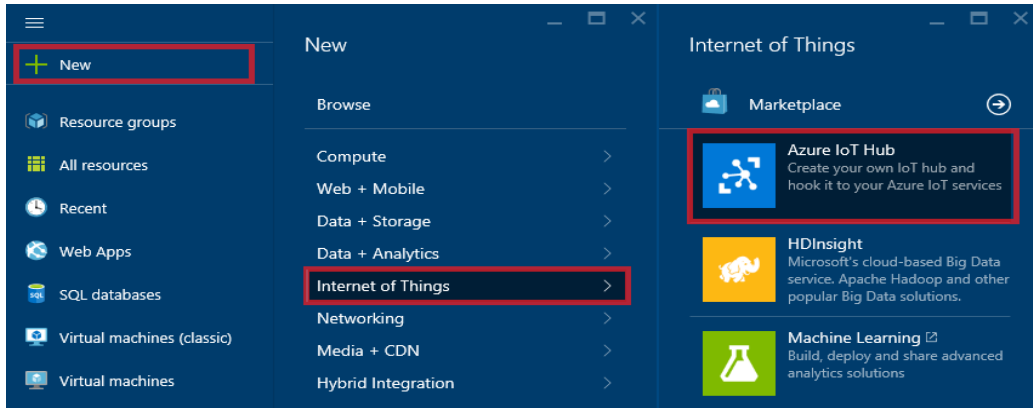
New

Resource groups

All resources

Recent

Web Apps

SQL databases

Virtual machines (classic)

Virtual machines

New

Browse

Compute >

Web + Mobile >

Data + Storage >

Data + Analytics >

Internet of Things >

Networking >

Media + CDN >

Hybrid Integration >

Internet of Things

Marketplace

Azure IoT Hub
Create your own IoT hub and hook it to your Azure IoT services

HDInsight
Microsoft's cloud-based Big Data service. Apache Hadoop and other popular Big Data solutions.

Machine Learning
Build, deploy and share advanced analytics solutions